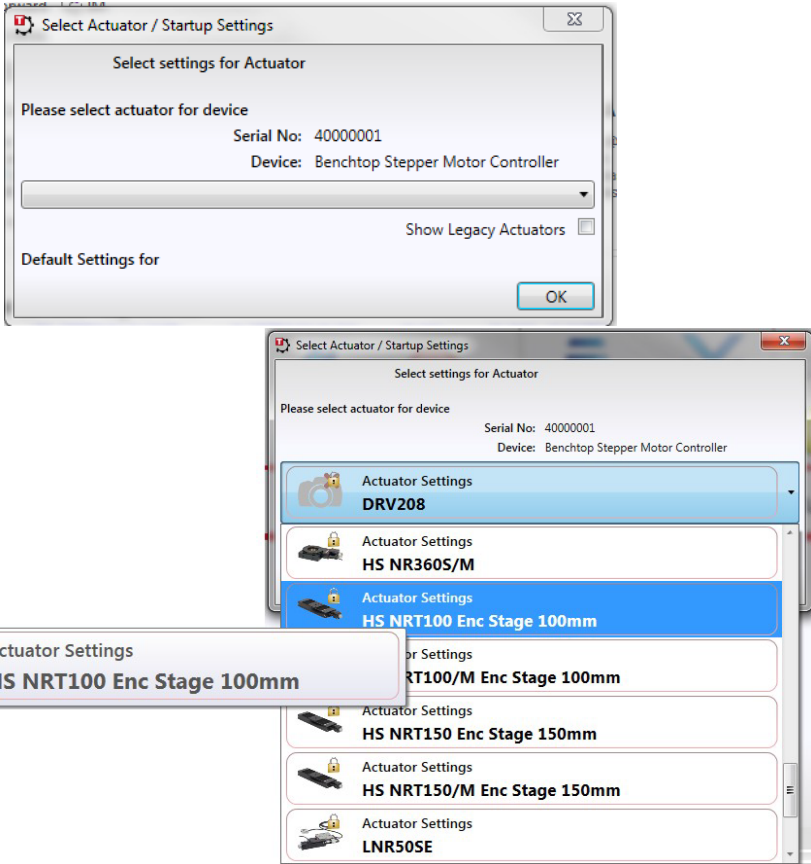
Select Actuator / Startup Settings

Select settings for Actuator

Please select actuator for device

Serial No: 40000001

Device: Benchtop Stepper Motor Controller

Show Legacy Actuators

Default Settings for

OK

Select Actuator / Startup Settings

Select settings for Actuator

Please select actuator for device

Serial No: 40000001

Device: Benchtop Stepper Motor Controller

Actuator Settings
DRV208

Actuator Settings
HS NR360S/M

Actuator Settings
HS NRT100 Enc Stage 100mm

ctuator Settings
HS NRT100 Enc Stage 100mm

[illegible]or Settings
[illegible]T100/M Enc Stage 100mm

Actuator Settings
HS NRT150 Enc Stage 150mm

Actuator Settings
HS NRT150/M Enc Stage 150mm

Actuator Settings
LNR50SE